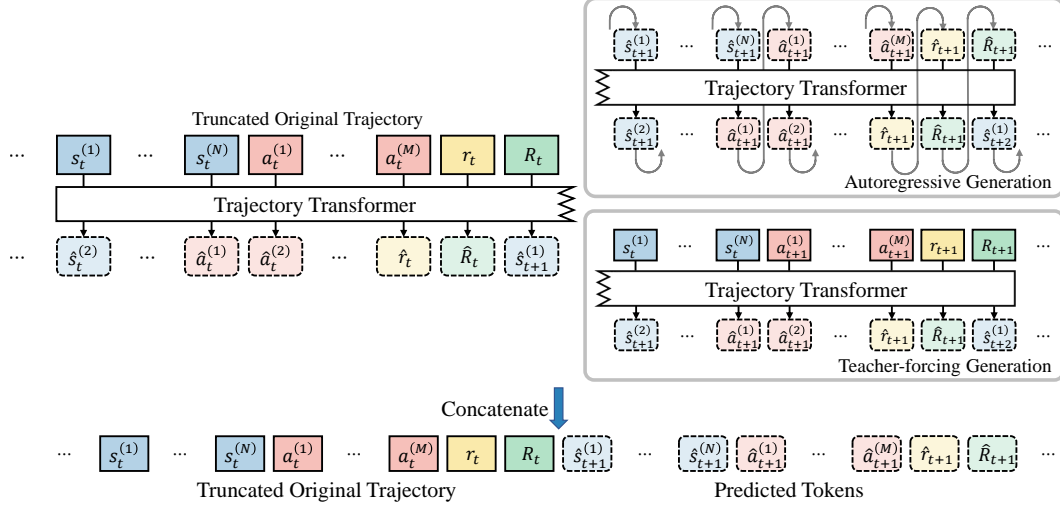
$\hat{s}_{t+1}^{(1)}$ ... $\hat{s}_{t+1}^{(N)}$ $\hat{a}_{t+1}^{(1)}$ ... $\hat{a}_{t+1}^{(M)}$ $\hat{r}_{t+1}$ $\hat{R}_{t+1}$

Trajectory Transformer

$\hat{s}_{t+1}^{(2)}$ ... $\hat{a}_{t+1}^{(1)}$ $\hat{a}_{t+1}^{(2)}$ ... $\hat{r}_{t+1}$ $\hat{R}_{t+1}$ $\hat{s}_{t+2}^{(1)}$

Autoregressive Generation

Truncated Original Trajectory

... $s_t^{(1)}$ ... $s_t^{(N)}$ $a_t^{(1)}$ ... $a_t^{(M)}$ $r_t$ $R_t$

Trajectory Transformer

... $\hat{s}_t^{(2)}$ ... $\hat{a}_t^{(1)}$ $\hat{a}_t^{(2)}$ ... $\hat{r}_t$ $\hat{R}_t$ $\hat{s}_{t+1}^{(1)}$

$s_t^{(1)}$ ... $s_t^{(N)}$ $a_{t+1}^{(1)}$ ... $a_{t+1}^{(M)}$ $r_{t+1}$ $R_{t+1}$ ...

Trajectory Transformer

$\hat{s}_{t+1}^{(2)}$ ... $\hat{a}_{t+1}^{(1)}$ $\hat{a}_{t+1}^{(2)}$ ... $\hat{r}_{t+1}$ $\hat{R}_{t+1}$ $\hat{s}_{t+2}^{(1)}$

Teacher-forcing Generation

Concatenate

... $s_t^{(1)}$ ... $s_t^{(N)}$ $a_t^{(1)}$ ... $a_t^{(M)}$ $r_t$ $R_t$ $\hat{s}_{t+1}^{(1)}$ ... $\hat{s}_{t+1}^{(N)}$ $\hat{a}_{t+1}^{(1)}$ ... $\hat{a}_{t+1}^{(M)}$ $\hat{r}_{t+1}$ $\hat{R}_{t+1}$

Truncated Original Trajectory

Predicted Tokens